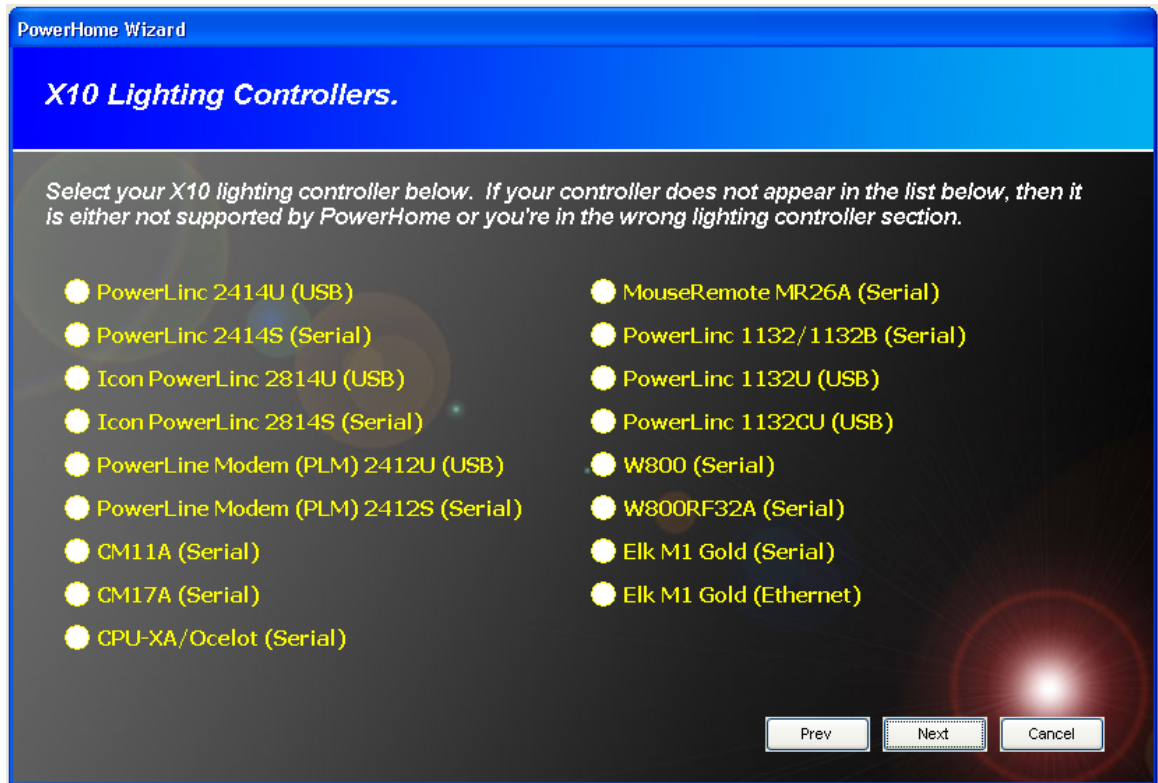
PowerHome Wizard

X10 Lighting Controllers.

Select your X10 lighting controller below. If your controller does not appear in the list below, then it is either not supported by PowerHome or you're in the wrong lighting controller section.

PowerLinc 2414U (USB)
PowerLinc 2414S (Serial)
Icon PowerLinc 2814U (USB)
Icon PowerLinc 2814S (Serial)
PowerLine Modem (PLM) 2412U (USB)
PowerLine Modem (PLM) 2412S (Serial)
CM11A (Serial)
CM17A (Serial)
CPU-XA/Ocelot (Serial)

MouseRemote MR26A (Serial)
PowerLinc 1132/1132B (Serial)
PowerLinc 1132U (USB)
PowerLinc 1132CU (USB)
W800 (Serial)
W800RF32A (Serial)
Elk M1 Gold (Serial)
Elk M1 Gold (Ethernet)

Prev Next Cancel